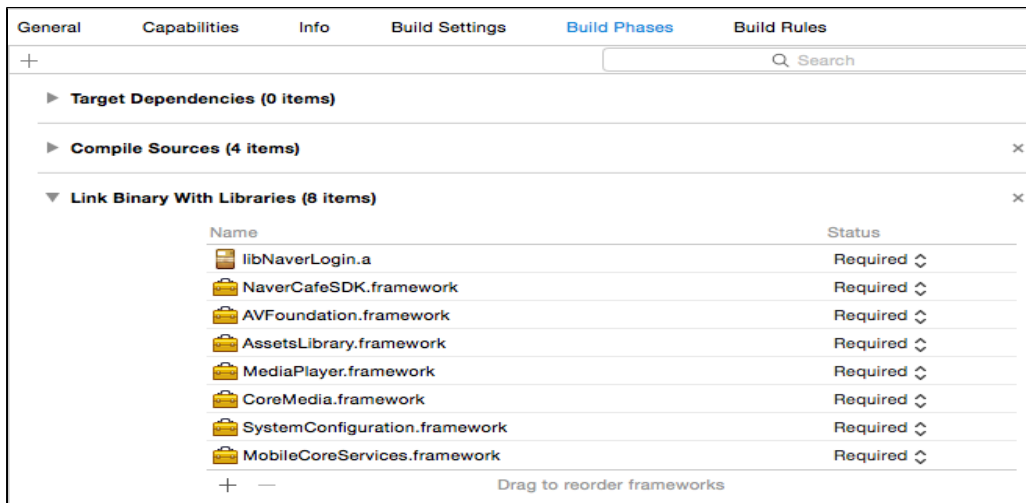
General Capabilities Info Build Settings Build Phases Build Rules

+

Search

▶ Target Dependencies (0 items)

▶ Compile Sources (4 items) ×

▼ Link Binary With Libraries (8 items) ×

| Name | Status |
|---|---|
| libNaverLogin.a | Required ⌃ |
| NaverCafeSDK.framework | Required ⌃ |
| AVFoundation.framework | Required ⌃ |
| AssetsLibrary.framework | Required ⌃ |
| MediaPlayer.framework | Required ⌃ |
| CoreMedia.framework | Required ⌃ |
| SystemConfiguration.framework | Required ⌃ |
| MobileCoreServices.framework | Required ⌃ |

+ — Drag to reorder frameworks